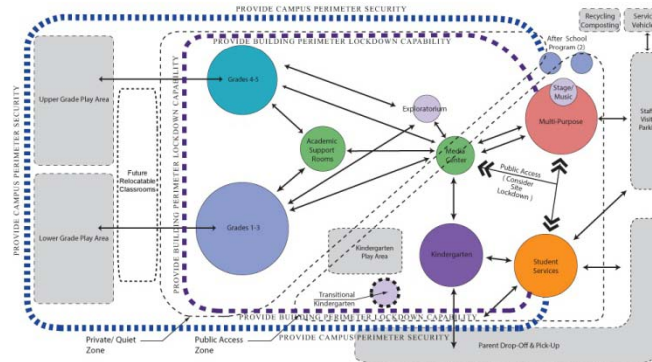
PROVIDE CAMPUS PERIMETER SECURITY

Recycling
Composting

Service
Vehicle

PROVIDE BUILDING PERIMETER LOCKDOWN CAPABILITY

After School
Program (2)

PROVIDE CAMPUS PERIMETER SECURITY

PROVIDE BUILDING PERIMETER LOCKDOWN CAPABILITY

Upper Grade Play Area

Grades 4-5

Exploratorium

Stage/
Music

Multi-Purpose

Staf
Visit
Park

Academic
Support
Rooms

Media
Center

Future
Relocatable
Classrooms

Public Access
(Consider
Site
Lockdown)

Lower Grade Play Area

Grades 1-3

Kindergarten
Play Area

Kindergarten

Student
Services

Transitional
Kindergarten

PROVIDE BUILDING PERIMETER LOCKDOWN CAPABILITY

PROVIDE CAMPUS PERIMETER SECURITY

Private/ Quiet
Zone

Public Access
Zone

Parent Drop-Off & Pick-Up